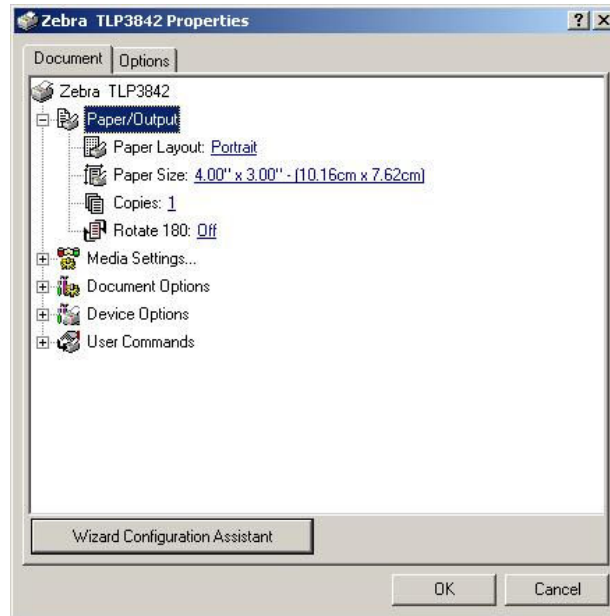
Zebra TLP3842 Properties

? X

Document | Options

Zebra TLP3842

Paper/Output

Paper Layout: Portrait

Paper Size: 4.00" x 3.00" - (10.16cm x 7.62cm)

Copies: 1

Rotate 180: Off

Media Settings...

Document Options

Device Options

User Commands

Wizard Configuration Assistant

OK

Cancel